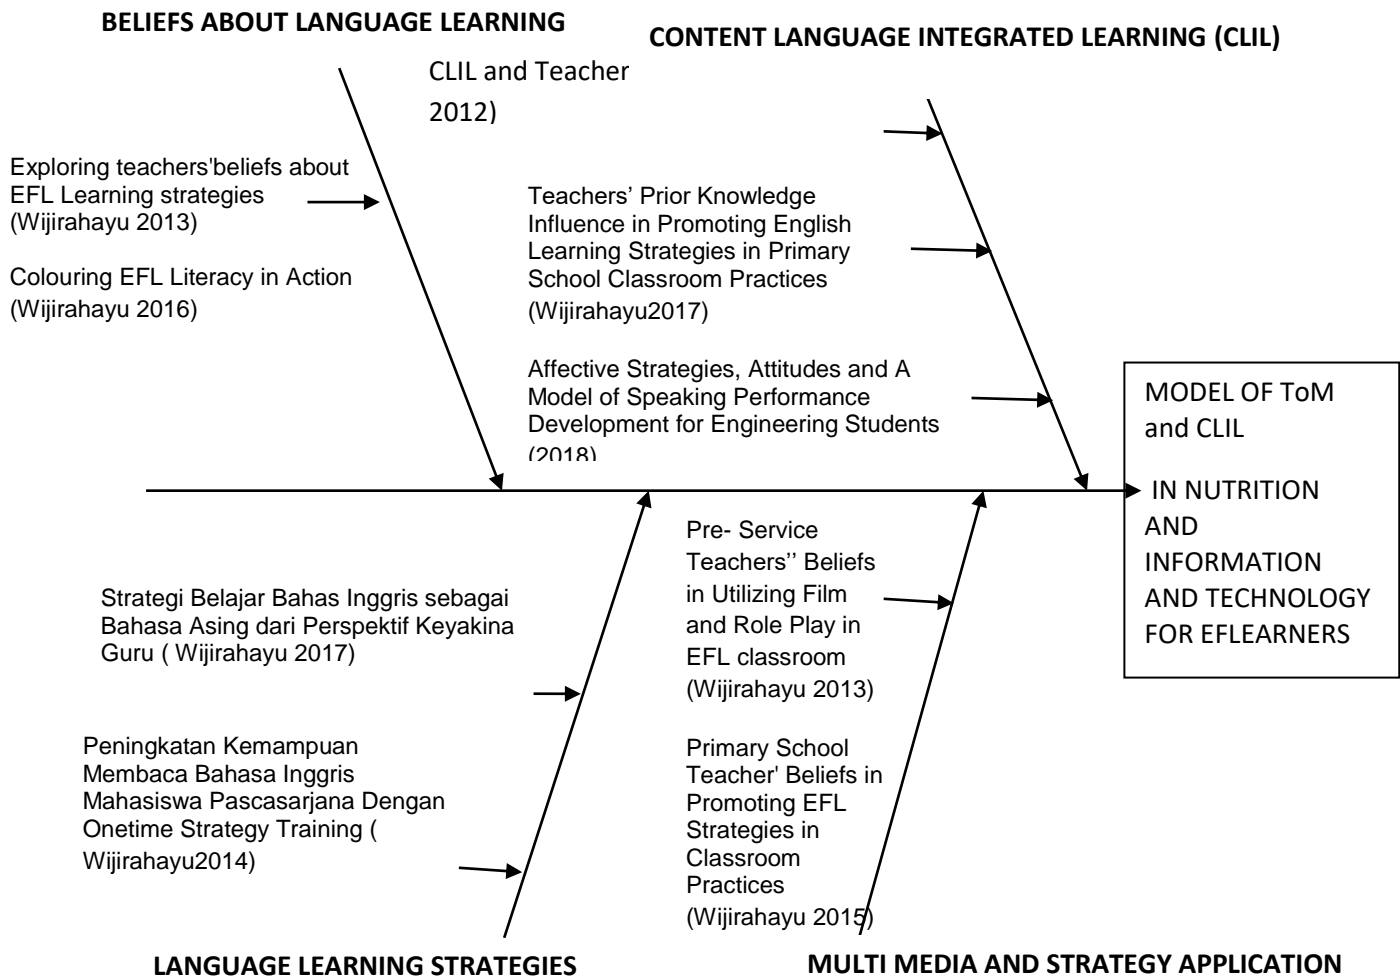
BELIEFS ABOUT LANGUAGE LEARNING

CONTENT LANGUAGE INTEGRATED LEARNING (CLIL)

CLIL and Teacher 2012)

Exploring teachers'beliefs about EFL Learning strategies (Wijirahayu 2013)

Colouring EFL Literacy in Action (Wijirahayu 2016)

Teachers' Prior Knowledge Influence in Promoting English Learning Strategies in Primary School Classroom Practices (Wijirahayu2017)

Affective Strategies, Attitudes and A Model of Speaking Performance Development for Engineering Students (2018)

MODEL OF ToM and CLIL

IN NUTRITION AND INFORMATION AND TECHNOLOGY FOR EFLEARNERS

Pre- Service Teachers'' Beliefs in Utilizing Film and Role Play in EFL classroom (Wijirahayu 2013)

Strategi Belajar Bahas Inggris sebagai Bahasa Asing dari Perspektif Keyakina Guru ( Wijirahayu 2017)

Peningkatan Kemampuan Membaca Bahasa Inggris Mahasiswa Pascasarjana Dengan Onetime Strategy Training ( Wijirahayu2014)

Primary School Teacher' Beliefs in Promoting EFL Strategies in Classroom Practices (Wijirahayu 2015)

LANGUAGE LEARNING STRATEGIES

MULTI MEDIA AND STRATEGY APPLICATION